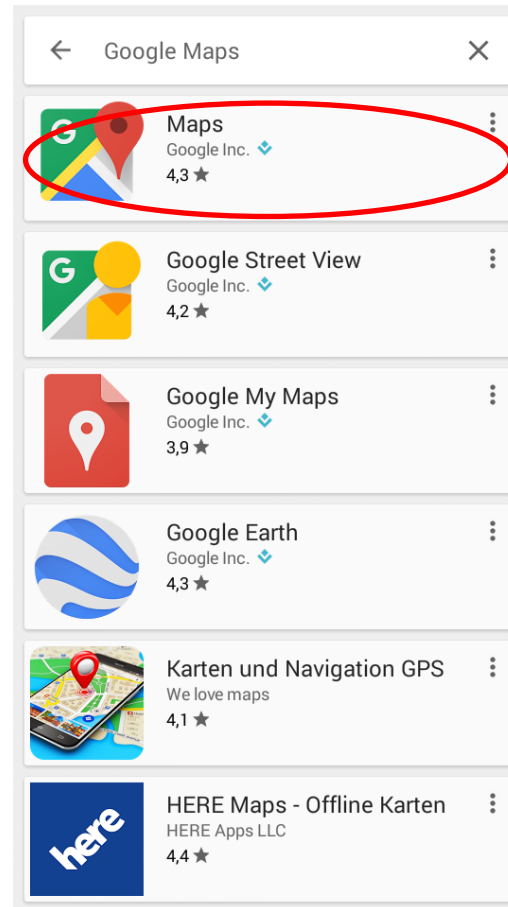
Google Maps

Maps
Google Inc.
4,3 ★

G

Google Street View
Google Inc.
4,2 ★

G

Google My Maps
Google Inc.
3,9 ★

Google Earth
Google Inc.
4,3 ★

Karten und Navigation GPS
We love maps
4,1 ★

HERE Maps - Offline Karten
HERE Apps LLC
4,4 ★

here